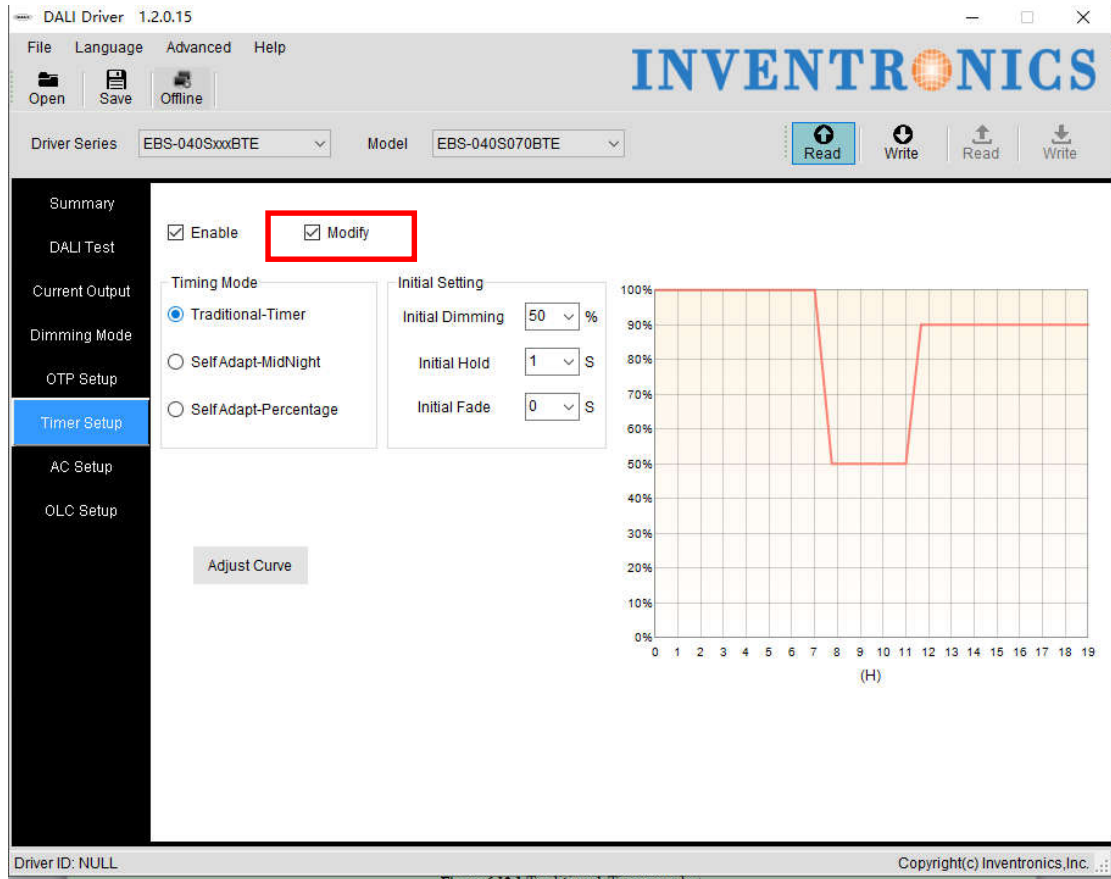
DALI Driver 1.2.0.15

File Language Advanced Help

Open Save Offline

INVENTRONICS

Driver Series EBS-040SxxxBTE Model EBS-040S070BTE

Read Write Read Write

Summary
DALI Test
Current Output
Dimming Mode
OTP Setup
Timer Setup
AC Setup
OLC Setup

Enable Modify

Timing Mode
Traditional-Timer
Self Adapt-MidNight
Self Adapt-Percentage

Initial Setting
Initial Dimming 50 %
Initial Hold 1 S
Initial Fade 0 S

Adjust Curve

100%
90%
80%
70%
60%
50%
40%
30%
20%
10%
0%
0 1 2 3 4 5 6 7 8 9 10 11 12 13 14 15 16 17 18 19
(H)

Driver ID: NULL

Copyright(c) Inventronics,Inc.